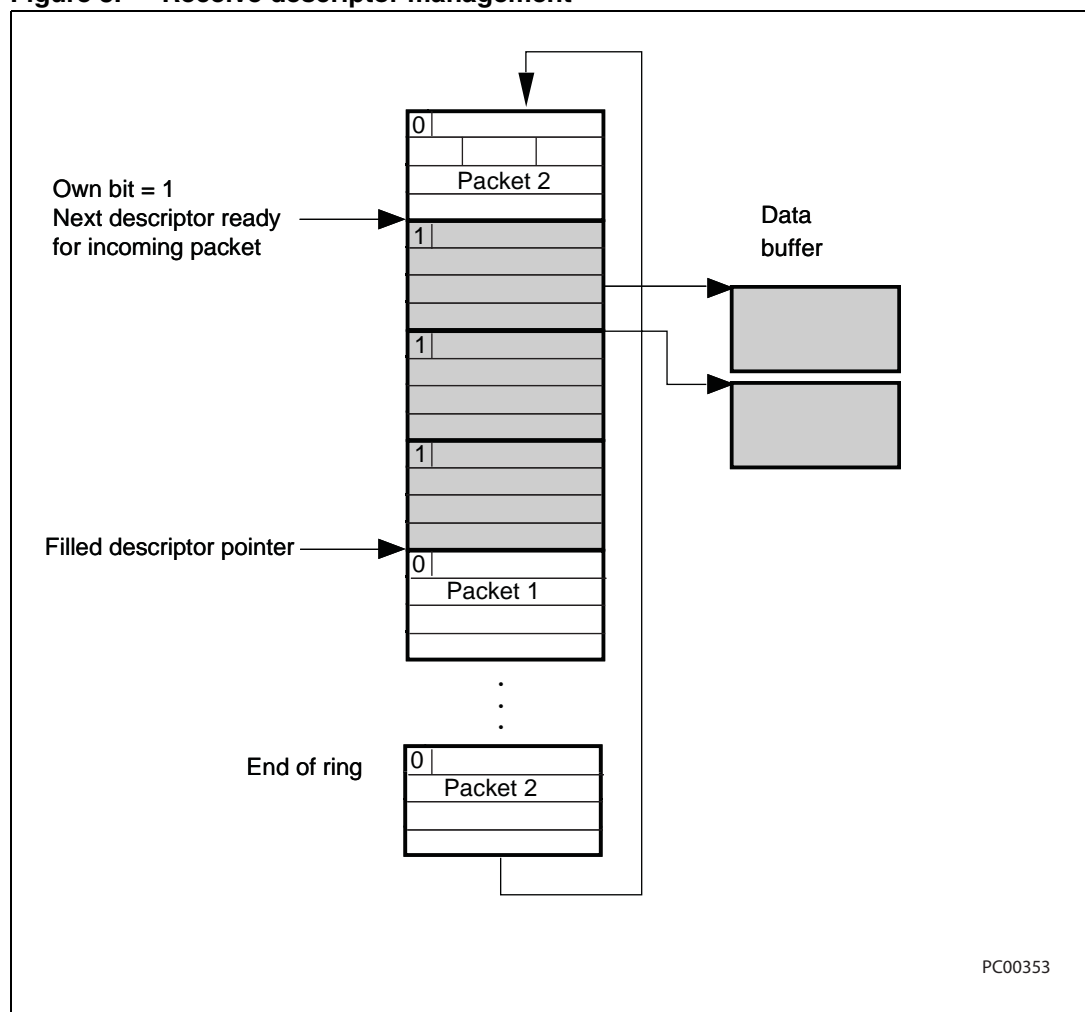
Figure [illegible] Receive descriptor management

0
Packet 2

Own bit = 1
Next descriptor ready for incoming packet

1

Data buffer

1

1

Filled descriptor pointer

0
Packet 1

.
.
.

End of ring

0
Packet 2

PC00353